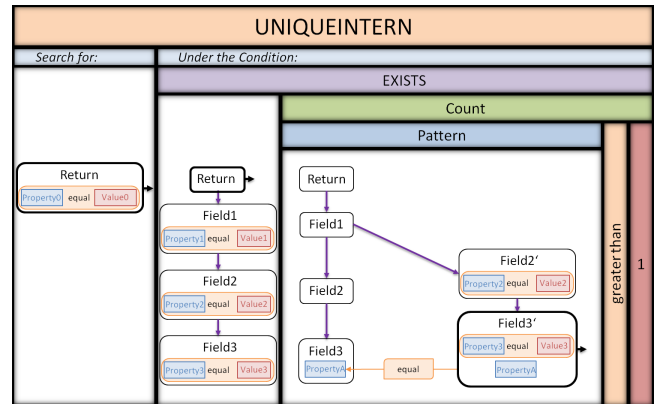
UNIQUEINTERN

Search for:

Under the Condition:

EXISTS

Count

Pattern

Return
Property0 equal Value0

Return

Field1
Property1 equal Value1

Field2
Property2 equal Value2

Field3
Property3 equal Value3

Return

Field1

Field2

Field3
PropertyA

Field2‘
Property2 equal Value2

Field3‘
Property3 equal Value3
PropertyA

equal

greater than

1